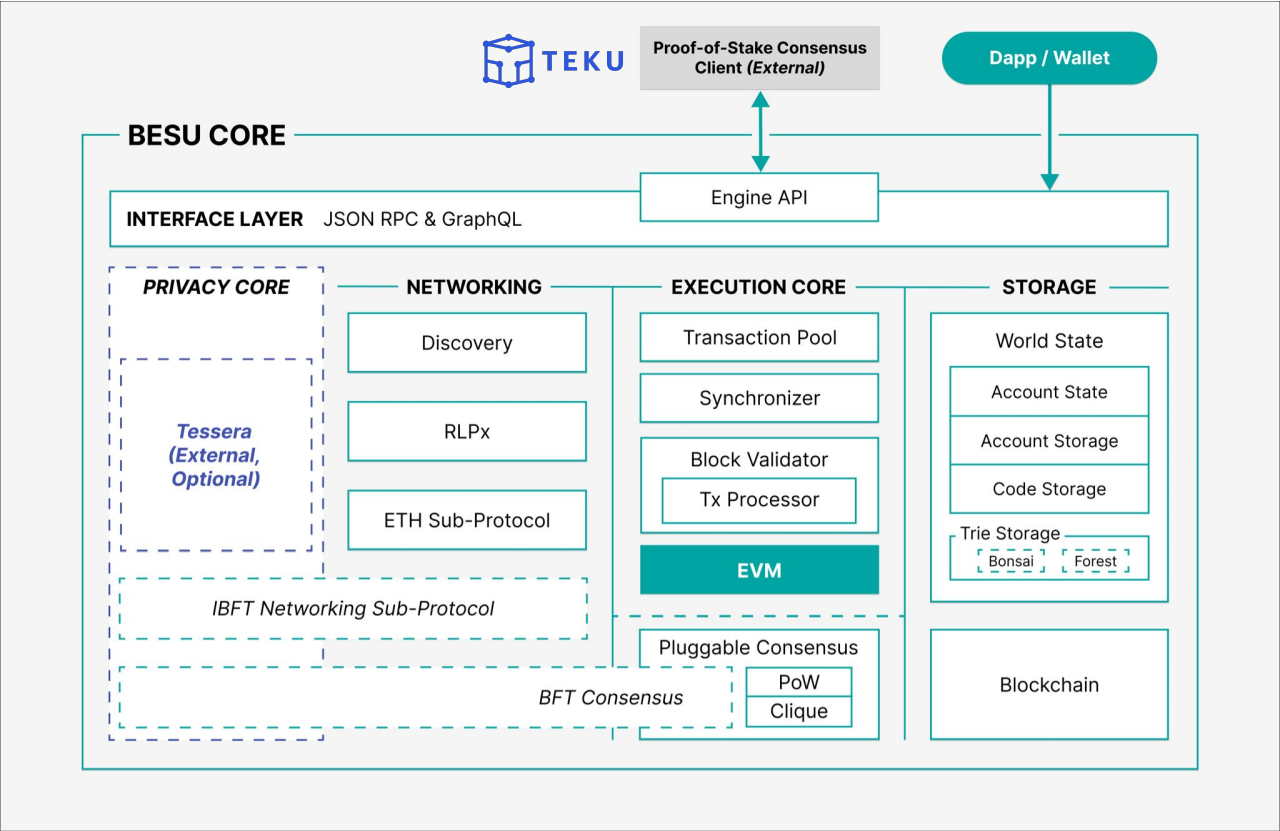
TEKU

Proof-of-Stake Consensus Client *(External)*

Dapp / Wallet

BESU CORE

Engine API

INTERFACE LAYER JSON RPC & GraphQL

PRIVACY CORE

Tessera (External, Optional)

NETWORKING

Discovery

RLPx

ETH Sub-Protocol

IBFT Networking Sub-Protocol

BFT Consensus

EXECUTION CORE

Transaction Pool

Synchronizer

Block Validator

Tx Processor

EVM

Pluggable Consensus

PoW

Clique

STORAGE

World State

Account State

Account Storage

Code Storage

Trie Storage

Bonsai

Forest

Blockchain